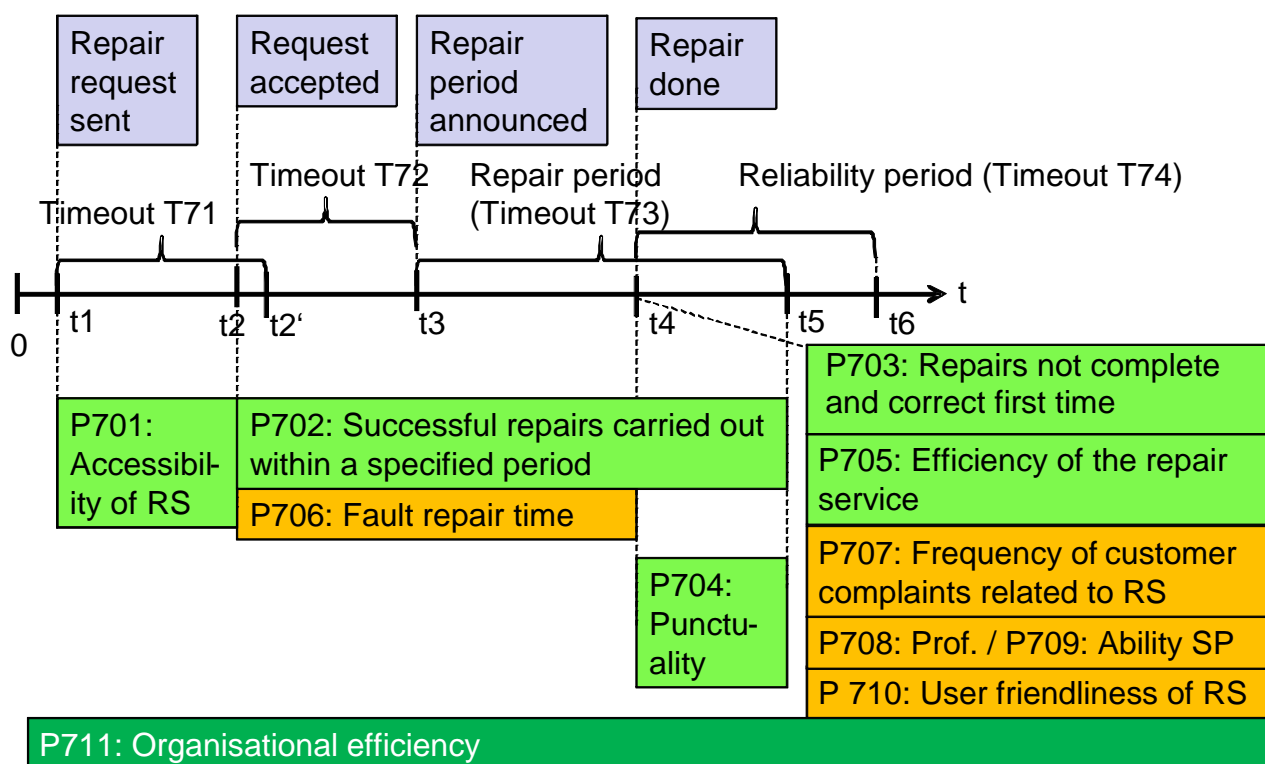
Repair request sent

Request accepted

Repair period announced

Repair done

Timeout T71

Timeout T72

Repair period (Timeout T73)

Reliability period (Timeout T74)

t

0

t1

t2

t2‘

t3

t4

t5

t6

P701: Accessibility of RS

P702: Successful repairs carried out within a specified period

P706: Fault repair time

P704: Punctuality

P703: Repairs not complete and correct first time

P705: Efficiency of the repair service

P707: Frequency of customer complaints related to RS

P708: Prof. / P709: Ability SP

P 710: User friendliness of RS

P711: Organisational efficiency